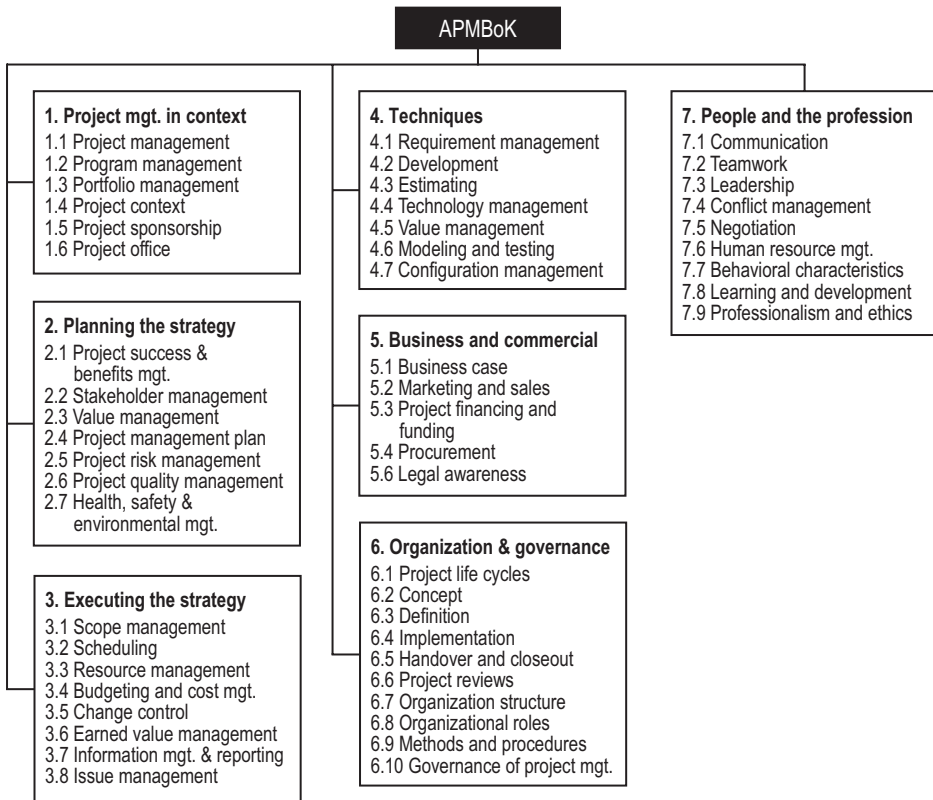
APMBoK

**1. Project mgt. in context**
1.1 Project management
1.2 Program management
1.3 Portfolio management
1.4 Project context
1.5 Project sponsorship
1.6 Project office

**2. Planning the strategy**
2.1 Project success & benefits mgt.
2.2 Stakeholder management
2.3 Value management
2.4 Project management plan
2.5 Project risk management
2.6 Project quality management
2.7 Health, safety & environmental mgt.

**3. Executing the strategy**
3.1 Scope management
3.2 Scheduling
3.3 Resource management
3.4 Budgeting and cost mgt.
3.5 Change control
3.6 Earned value management
3.7 Information mgt. & reporting
3.8 Issue management

**4. Techniques**
4.1 Requirement management
4.2 Development
4.3 Estimating
4.4 Technology management
4.5 Value management
4.6 Modeling and testing
4.7 Configuration management

**5. Business and commercial**
5.1 Business case
5.2 Marketing and sales
5.3 Project financing and funding
5.4 Procurement
5.6 Legal awareness

**6. Organization & governance**
6.1 Project life cycles
6.2 Concept
6.3 Definition
6.4 Implementation
6.5 Handover and closeout
6.6 Project reviews
6.7 Organization structure
6.8 Organizational roles
6.9 Methods and procedures
6.10 Governance of project mgt.

**7. People and the profession**
7.1 Communication
7.2 Teamwork
7.3 Leadership
7.4 Conflict management
7.5 Negotiation
7.6 Human resource mgt.
7.7 Behavioral characteristics
7.8 Learning and development
7.9 Professionalism and ethics